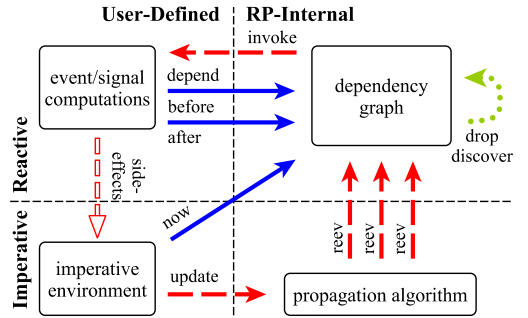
User-Defined

RP-Internal

invoke

event/signal computations

depend

before

after

dependency graph

drop discover

Reactive

side-effects

now

reev

reev

reev

Imperative

imperative environment

update

propagation algorithm